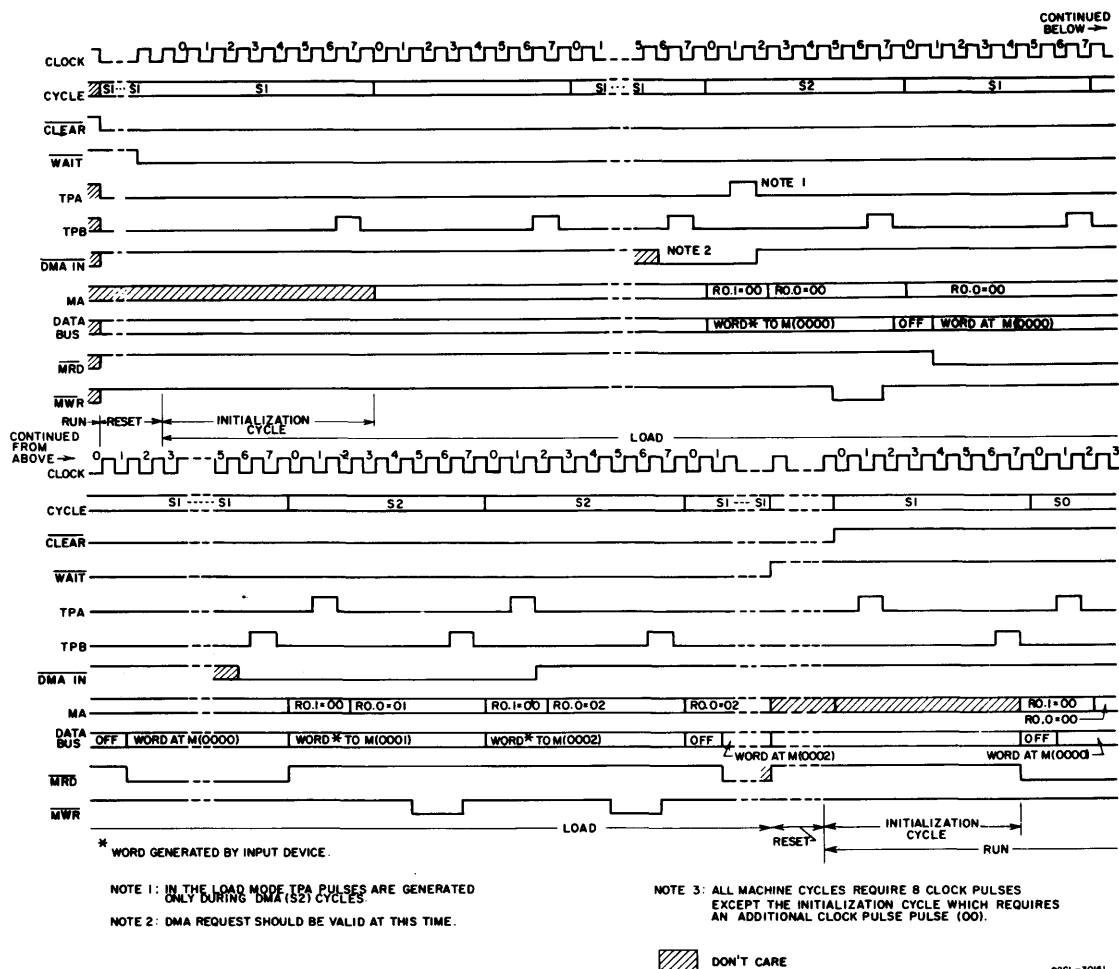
CONTINUED BELOW →

CLOCK 0 1 2 3 4 5 6 7 0 1 2 3 4 5 6 7 0 1 5 6 7 0 1 2 3 4 5 6 7 0 1 2 3 4 5 6 7

CYCLE SI ··· SI S1 SI ··· SI S2 S1

$\overline{CLEAR}$

$\overline{WAIT}$

TPA NOTE 1

TPB

$\overline{DMA\ IN}$ NOTE 2

MA R0.1=00 R0.0=00 R0.0=00

DATA BUS WORD* TO M(0000) OFF WORD AT M(0000)

$\overline{MRD}$

$\overline{MWR}$

RUN → RESET → INITIALIZATION CYCLE LOAD

CONTINUED FROM ABOVE → CLOCK 0 1 2 3 5 6 7 0 1 2 3 4 5 6 7 0 1 2 3 4 5 6 7 0 0 1 2 3 4 5 6 7 0 1 2 3

CYCLE SI ···· SI S2 S2 SI ··· SI SI SO

$\overline{CLEAR}$

$\overline{WAIT}$

TPA

TPB

$\overline{DMA\ IN}$

MA R0.1=00 R0.0=01 R0.1=00 R0.0=02 R0.0=02 R0.1=00 R0.0=00

DATA BUS OFF WORD AT M(0000) WORD* TO M(0001) WORD* TO M(0002) OFF WORD AT M(0002) OFF WORD AT M(0000)

$\overline{MRD}$

$\overline{MWR}$

LOAD RESET INITIALIZATION CYCLE RUN

* WORD GENERATED BY INPUT DEVICE.

NOTE 1: IN THE LOAD MODE TPA PULSES ARE GENERATED ONLY DURING DMA (S2) CYCLES.

NOTE 2: DMA REQUEST SHOULD BE VALID AT THIS TIME.

NOTE 3: ALL MACHINE CYCLES REQUIRE 8 CLOCK PULSES EXCEPT THE INITIALIZATION CYCLE WHICH REQUIRES AN ADDITIONAL CLOCK PULSE PULSE (00).

DON'T CARE

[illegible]